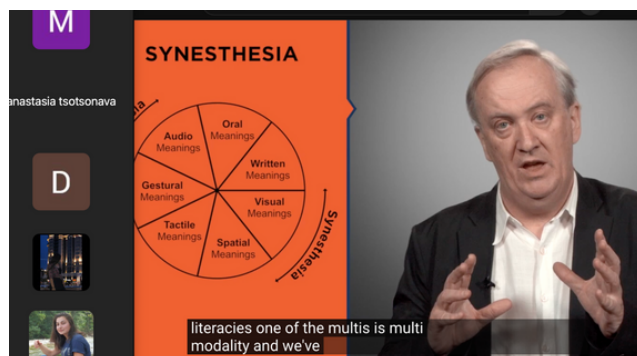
M

nastasia tsotsonava

D

SYNESTHESIA

Oral Meanings

Written Meanings

Visual Meanings

Spatial Meanings

Tactile Meanings

Gestural Meanings

Audio Meanings

Synesthesia

literacies one of the multis is multi modality and we've